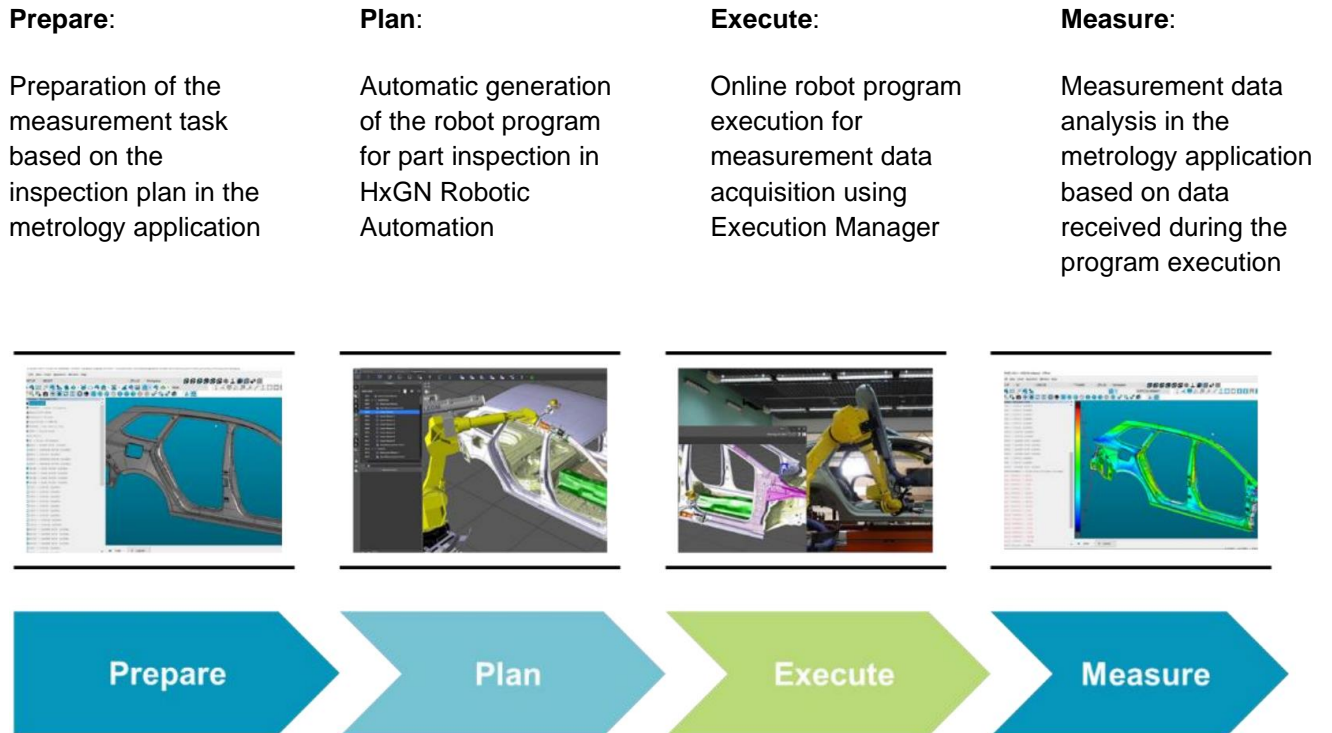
**Prepare**:

Preparation of the measurement task based on the inspection plan in the metrology application

**Plan**:

Automatic generation of the robot program for part inspection in HxGN Robotic Automation

**Execute**:

Online robot program execution for measurement data acquisition using Execution Manager

**Measure**:

Measurement data analysis in the metrology application based on data received during the program execution

Prepare

Plan

Execute

Measure